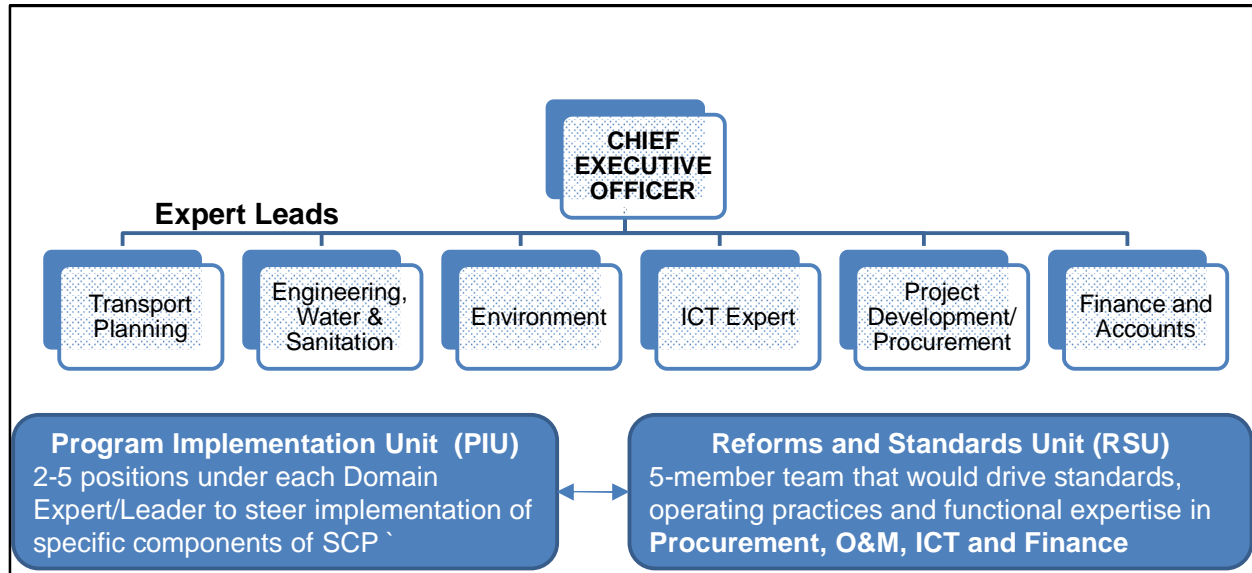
CHIEF EXECUTIVE OFFICER

Expert Leads

Transport Planning

Engineering, Water & Sanitation

Environment

ICT Expert

Project Development/ Procurement

Finance and Accounts

Program Implementation Unit (PIU)
2-5 positions under each Domain Expert/Leader to steer implementation of specific components of SCP `

Reforms and Standards Unit (RSU)
5-member team that would drive standards, operating practices and functional expertise in **Procurement, O&M, ICT and Finance**